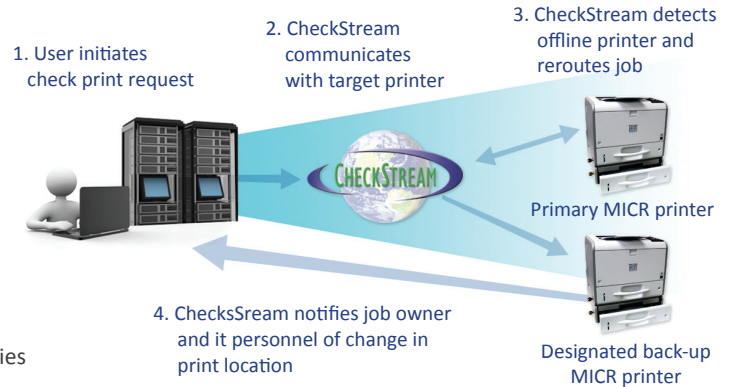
1. User initiates check print request

2. CheckStream communicates with target printer

3. CheckStream detects offline printer and reroutes job

CHECKSTREAM

Primary MICR printer

4. ChecksSream notifies job owner and it personnel of change in print location

Designated back-up MICR printer

ies